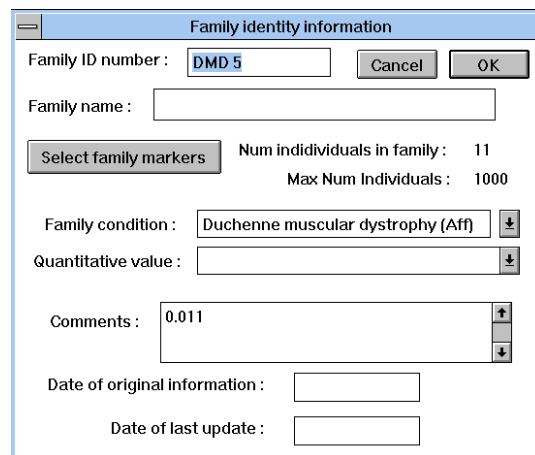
Family identity information

Family ID number : DMD 5

Cancel

OK

Family name :

Select family markers

Num indidividuals in family : 11

Max Num Individuals : 1000

Family condition : Duchenne muscular dystrophy (Aff)

Quantitative value :

Comments : 0.011

Date of original information :

Date of last update :